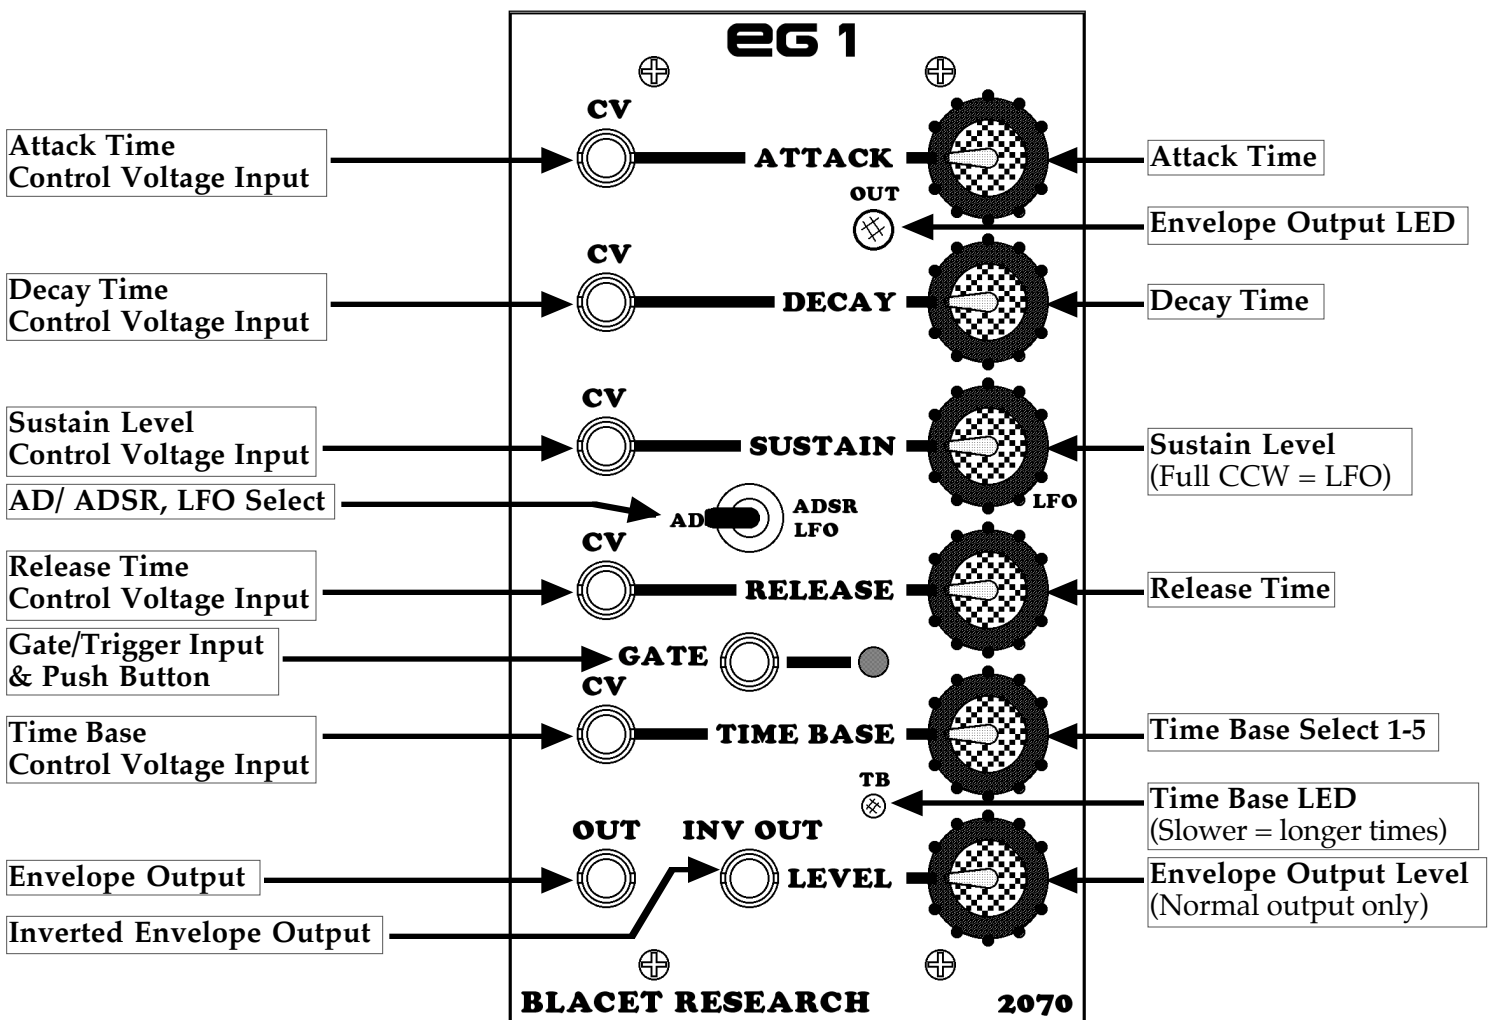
EG 1

Attack Time
Control Voltage Input

CV

ATTACK

Attack Time

OUT

Envelope Output LED

Decay Time
Control Voltage Input

CV

DECAY

Decay Time

Sustain Level
Control Voltage Input

CV

SUSTAIN

Sustain Level
(Full CCW = LFO)

LFO

AD/ ADSR, LFO Select

AD

ADSR
LFO

Release Time
Control Voltage Input

CV

RELEASE

Release Time

Gate/Trigger Input
& Push Button

GATE

Time Base
Control Voltage Input

CV

TIME BASE

Time Base Select 1-5

TB

Time Base LED
(Slower = longer times)

OUT

INV OUT

Envelope Output

LEVEL

Envelope Output Level
(Normal output only)

Inverted Envelope Output

BLACET RESEARCH

2070